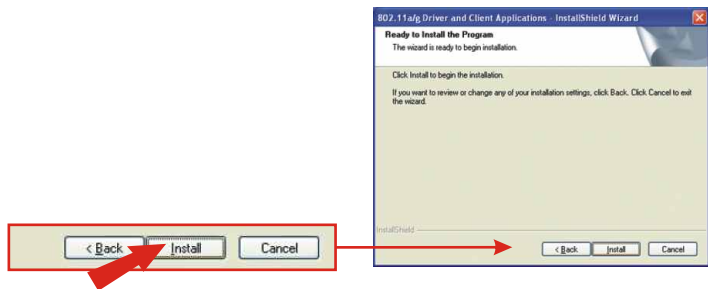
< Back Install Cancel

802.11a/g Driver and Client Applications - InstallShield Wizard

Ready to Install the Program

The wizard is ready to begin installation.

Click Install to begin the installation.

If you want to review or change any of your installation settings, click Back. Click Cancel to exit the wizard.

InstallShield

< Back Install Cancel